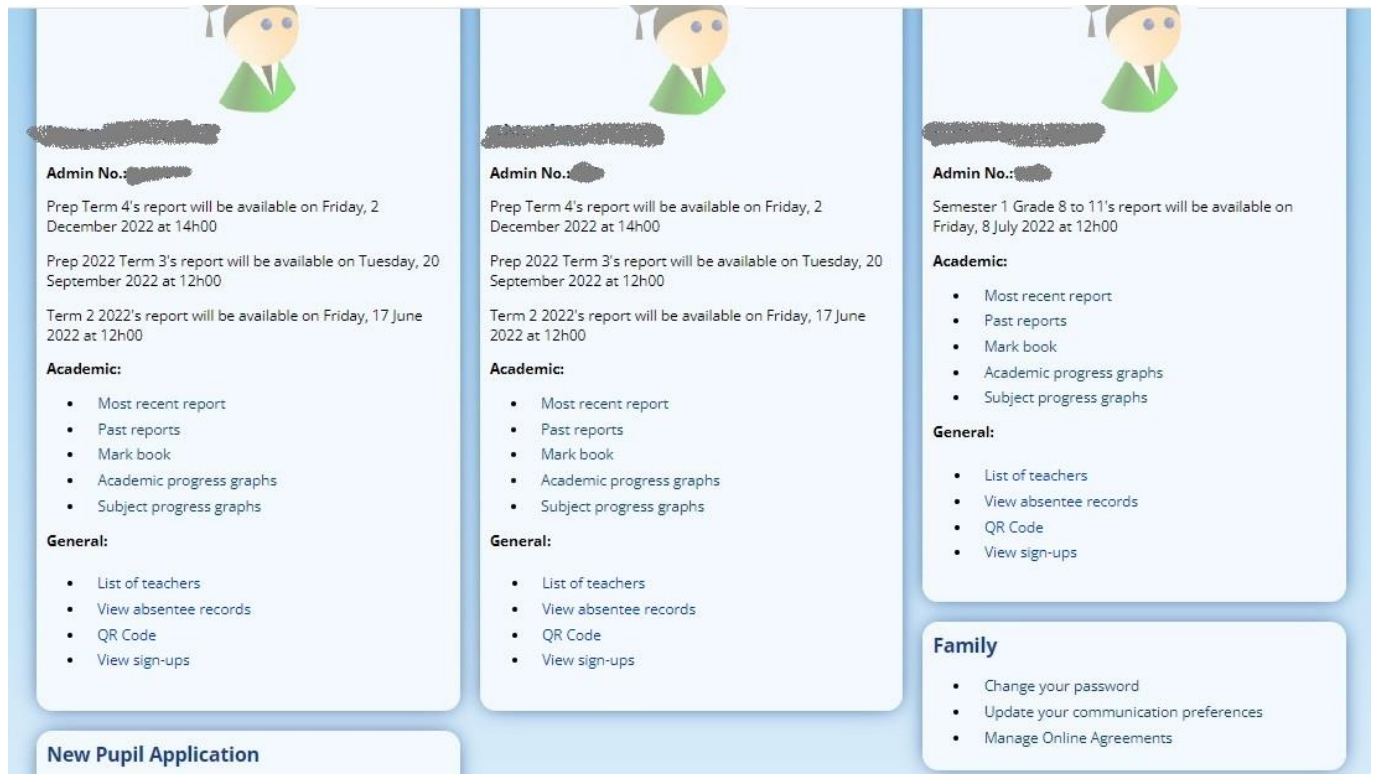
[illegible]

**Admin No.:** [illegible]

Prep Term 4's report will be available on Friday, 2 December 2022 at 14h00

Prep 2022 Term 3's report will be available on Tuesday, 20 September 2022 at 12h00

Term 2 2022's report will be available on Friday, 17 June 2022 at 12h00

**Academic:**

- Most recent report
- Past reports
- Mark book
- Academic progress graphs
- Subject progress graphs

**General:**

- List of teachers
- View absentee records
- QR Code
- View sign-ups

**New Pupil Application**

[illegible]

**Admin No.:** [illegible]

Prep Term 4's report will be available on Friday, 2 December 2022 at 14h00

Prep 2022 Term 3's report will be available on Tuesday, 20 September 2022 at 12h00

Term 2 2022's report will be available on Friday, 17 June 2022 at 12h00

**Academic:**

- Most recent report
- Past reports
- Mark book
- Academic progress graphs
- Subject progress graphs

**General:**

- List of teachers
- View absentee records
- QR Code
- View sign-ups

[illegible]

**Admin No.:** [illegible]

Semester 1 Grade 8 to 11's report will be available on Friday, 8 July 2022 at 12h00

**Academic:**

- Most recent report
- Past reports
- Mark book
- Academic progress graphs
- Subject progress graphs

**General:**

- List of teachers
- View absentee records
- QR Code
- View sign-ups

**Family**

- Change your password
- Update your communication preferences
- Manage Online Agreements